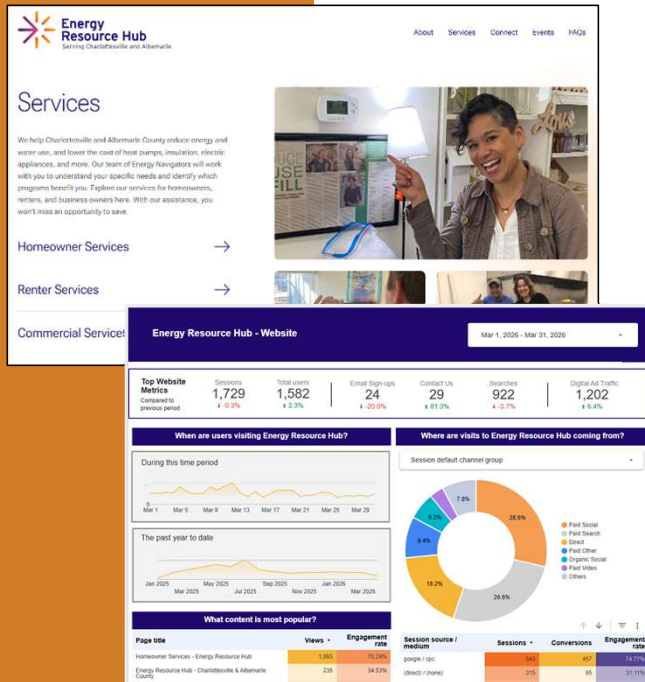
Energy Resource Hub
Serving Charlottesville and Albemarle

About Services Connect Events FAQs

Services

We help Charlottesville and Albemarle County reduce energy and water use, and lower the cost of heat pumps, insulation, electric appliances, and more. Our team of Energy Navigators will work with you to understand your specific needs and identify which programs benefit you. Explore our services for homeowners, renters, and business owners here. With our assistance, you won't miss an opportunity to save.

Homeowner Services →

Renter Services →

Commercial Services

Energy Resource Hub - Website

Mar 1, 2026 - Mar 31, 2026

Top Website Metrics
Compared to previous period

| Sessions | Total users | Email Sign-ups | Contact Us | Searches | Digital Ad Traffic |
|---|---|---|---|---|---|
| 1,729 | 1,582 | 24 | 29 | 922 | 1,202 |
| -0.3% | 2.3% | -20.0% | 81.3% | -3.7% | 6.4% |

When are users visiting Energy Resource Hub?

During this time period

Mar 1 Mar 5 Mar 9 Mar 13 Mar 17 Mar 21 Mar 25 Mar 29

The past year to date

Jan 2025 Mar 2025 May 2025 Jul 2025 Sep 2025 Nov 2025 Jan 2026 Mar 2026

Where are visits to Energy Resource Hub coming from?

Session default channel group

7.8%
8.2%
9.4%
28.6%
18.2%
26.6%

Paid Social
Paid Search
Direct
Paid Other
Organic Social
Paid Video
Others

What content is most popular?

| Page title | Views | Engagement rate |
|---|---|---|
| Homeowner Services - Energy Resource Hub | 1,063 | 75.24% |
| Energy Resource Hub - Charlottesville & Albemarle County | 235 | 34.53% |

| Session source / medium | Sessions | Conversions | Engagement rate |
|---|---|---|---|
| google / cpc | 543 | 457 | 74.77% |
| (direct) / (none) | 315 | 65 | 31.11% |